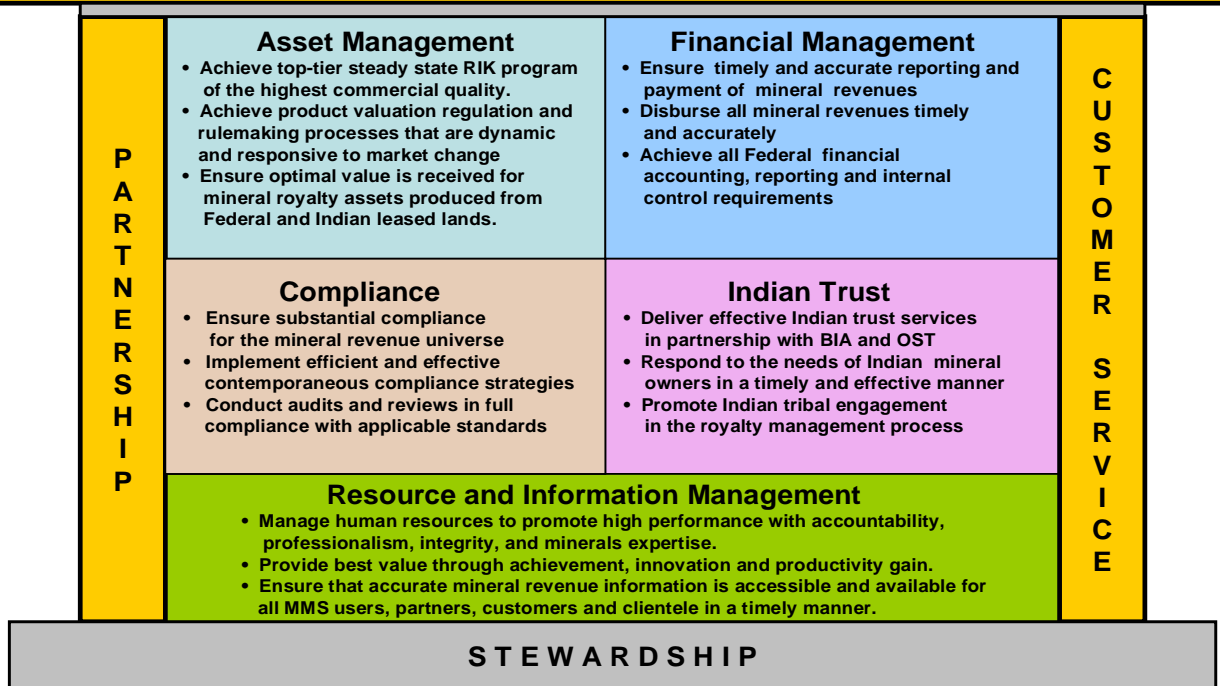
PARTNERSHIP

Asset Management
• Achieve top-tier steady state RIK program of the highest commercial quality.
• Achieve product valuation regulation and rulemaking processes that are dynamic and responsive to market change
• Ensure optimal value is received for mineral royalty assets produced from Federal and Indian leased lands.

Financial Management
• Ensure timely and accurate reporting and payment of mineral revenues
• Disburse all mineral revenues timely and accurately
• Achieve all Federal financial accounting, reporting and internal control requirements

Compliance
• Ensure substantial compliance for the mineral revenue universe
• Implement efficient and effective contemporaneous compliance strategies
• Conduct audits and reviews in full compliance with applicable standards

Indian Trust
• Deliver effective Indian trust services in partnership with BIA and OST
• Respond to the needs of Indian mineral owners in a timely and effective manner
• Promote Indian tribal engagement in the royalty management process

Resource and Information Management
• Manage human resources to promote high performance with accountability, professionalism, integrity, and minerals expertise.
• Provide best value through achievement, innovation and productivity gain.
• Ensure that accurate mineral revenue information is accessible and available for all MMS users, partners, customers and clientele in a timely manner.

CUSTOMER SERVICE

STEWARDSHIP